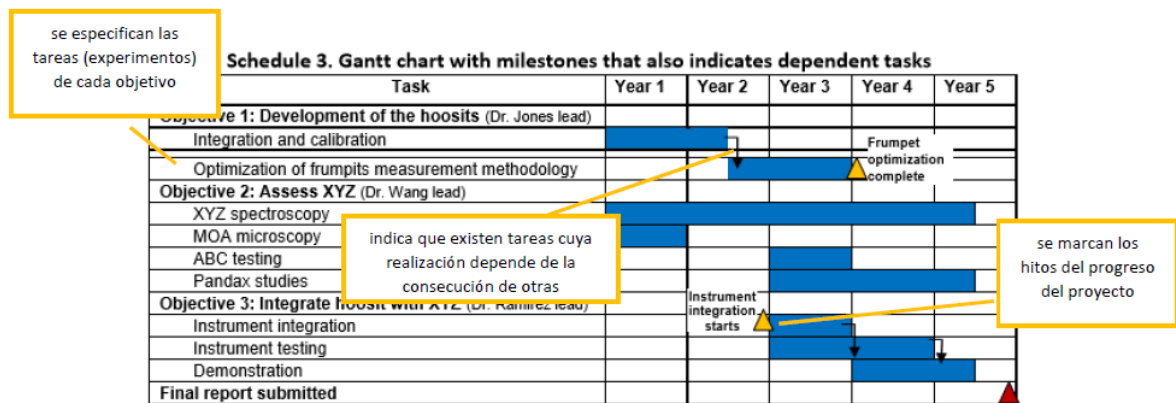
se especifican las tareas (experimentos) de cada objetivo

Schedule 3. Gantt chart with milestones that also indicates dependent tasks

| Task | Year 1 | Year 2 | Year 3 | Year 4 | Year 5 |
|---|---|---|---|---|---|
| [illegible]ctive 1: Development of the hoosits (Dr. Jones lead) | | | | | |
| Integration and calibration | | | | | |
| Optimization of frumpits measurement methodology | | | | Frumpet optimization complete | |
| Objective 2: Assess XYZ (Dr. Wang lead) | | | | | |
| XYZ spectroscopy | | | | | |
| MOA microscopy | | | | | |
| ABC testing | | | | | |
| Pandax studies | | | | | |
| Objective 3: Integrate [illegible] with XYZ (Dr. Ramirez lead) | | Instrument integration starts | | | |
| Instrument integration | | | | | |
| Instrument testing | | | | | |
| Demonstration | | | | | |
| Final report submitted | | | | | |

indica que existen tareas cuya realización depende de la consecución de otras

se marcan los hitos del progreso del proyecto